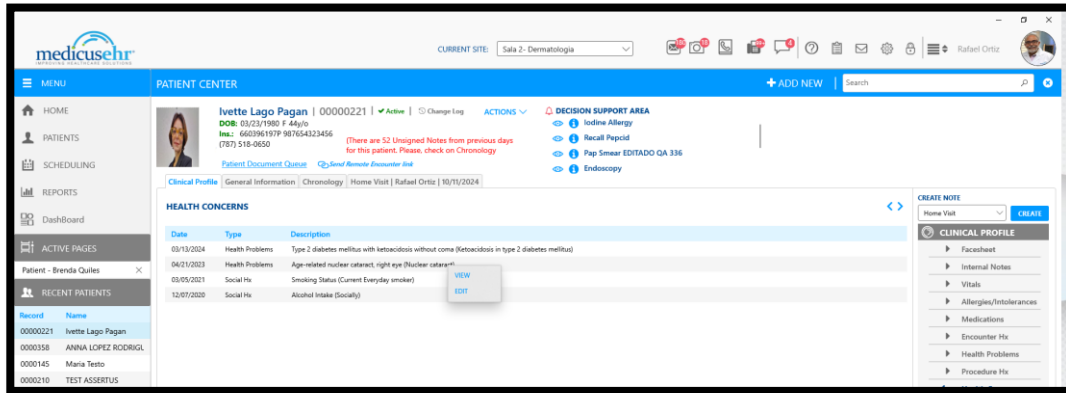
medicusehr
IMPROVING HEALTHCARE SOLUTIONS

CURRENT SITE: Sala 2- Dermatologia

Rafael Ortiz

MENU
PATIENT CENTER
+ ADD NEW
Search

HOME
PATIENTS
SCHEDULING
REPORTS
DashBoard
ACTIVE PAGES
Patient - Brenda Quiles
RECENT PATIENTS

| Record | Name |
|---|---|
| 00000221 | Ivette Lago Pagan |
| 0000358 | ANNA LOPEZ RODRIGU |
| 0000145 | Maria Testo |
| 0000210 | TEST ASSERTUS |

Ivette Lago Pagan | 00000221 | ✔ Active | Change Log
ACTIONS
DOB: 03/23/1980 F 44y/o
Ins.: 660396197P 987654323456
(787) 518-0650
(There are 52 Unsigned Notes from previous days for this patient, Please, check on Chronology
Patient Document Queue
Send Remote Encounter link

DECISION SUPPORT AREA
Iodine Allergy
Recall Pepcid
Pap Smear EDITADO QA 336
Endoscopy

Clinical Profile | General Information | Chronology | Home Visit | Rafael Ortiz | 10/11/2024

HEALTH CONCERNS

| Date | Type | Description |
|---|---|---|
| 03/13/2024 | Health Problems | Type 2 diabetes mellitus with ketoacidosis without coma (Ketoacidosis in type 2 diabetes mellitus) |
| 04/21/2023 | Health Problems | Age-related nuclear cataract, right eye (Nuclear catarac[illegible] |
| 03/05/2021 | Social Hx | Smoking Status (Current Everyday smoker) |
| 12/07/2020 | Social Hx | Alcohol Intake (Socially) |

VIEW
EDIT

CREATE NOTE
Home Visit
CREATE
CLINICAL PROFILE
Facesheet
Internal Notes
Vitals
Allergies/Intolerances
Medications
Encounter Hx
Health Problems
Procedure Hx